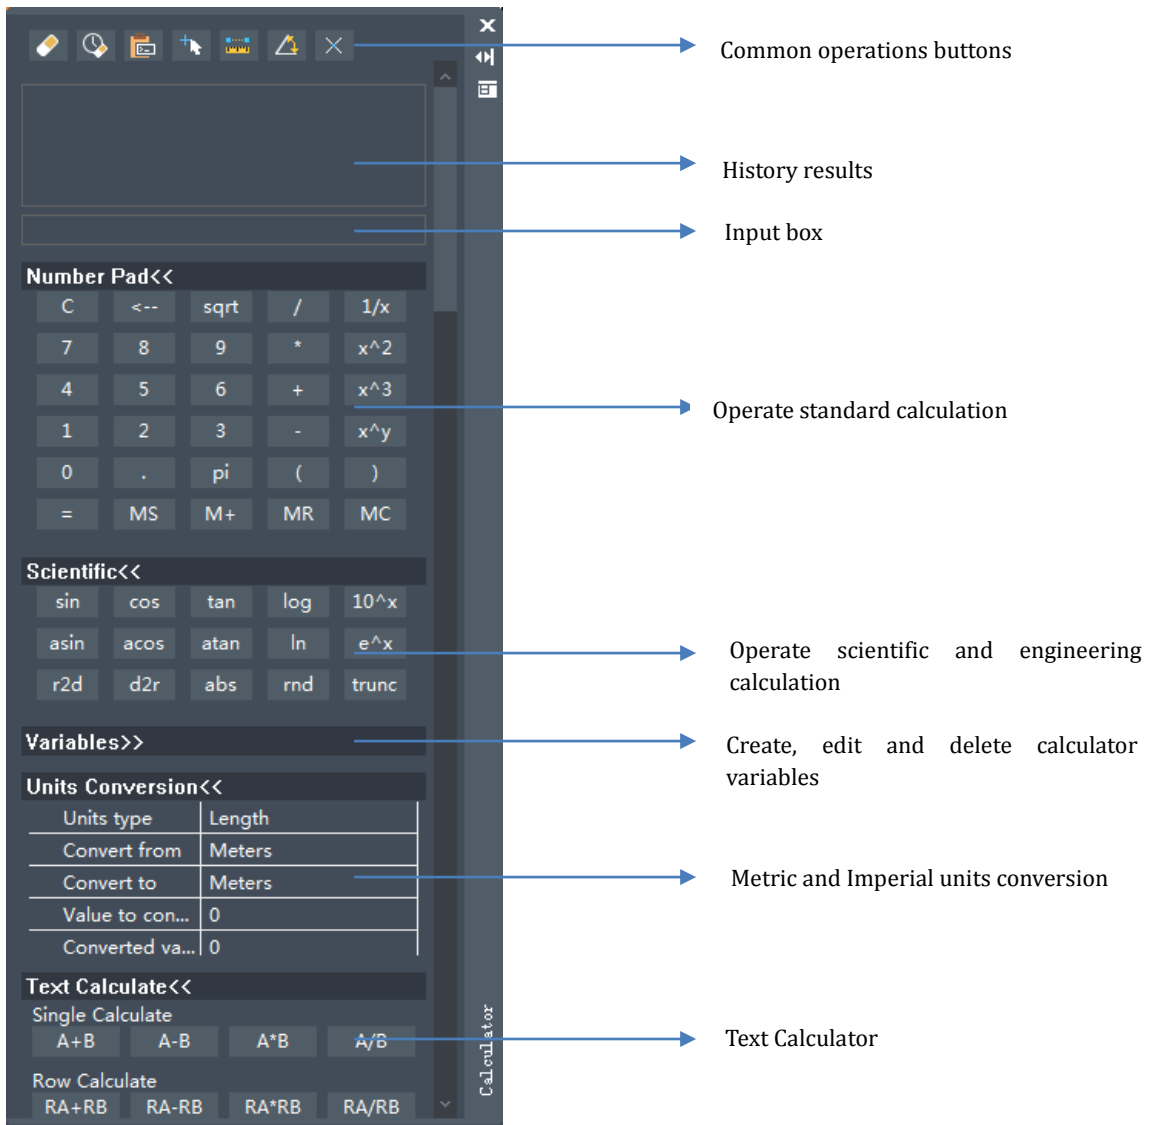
Common operations buttons

History results

Input box

Number Pad<<

| C | <-- | sqrt | / | 1/x |
|---|---|---|---|---|
| 7 | 8 | 9 | * | x^2 |
| 4 | 5 | 6 | + | x^3 |
| 1 | 2 | 3 | - | x^y |
| 0 | . | pi | ( | ) |
| = | MS | M+ | MR | MC |

Operate standard calculation

Scientific<<

| sin | cos | tan | log | 10^x |
|---|---|---|---|---|
| asin | acos | atan | ln | e^x |
| r2d | d2r | abs | rnd | trunc |

Operate scientific and engineering calculation

Variables>>

Create, edit and delete calculator variables

Units Conversion<<

| Units type | Length |
|---|---|
| Convert from | Meters |
| Convert to | Meters |
| Value to con... | 0 |
| Converted va... | 0 |

Metric and Imperial units conversion

Text Calculate<<

Single Calculate

A+B A-B A*B A/B

Row Calculate

RA+RB RA-RB RA*RB RA/RB

Text Calculator

Calculator